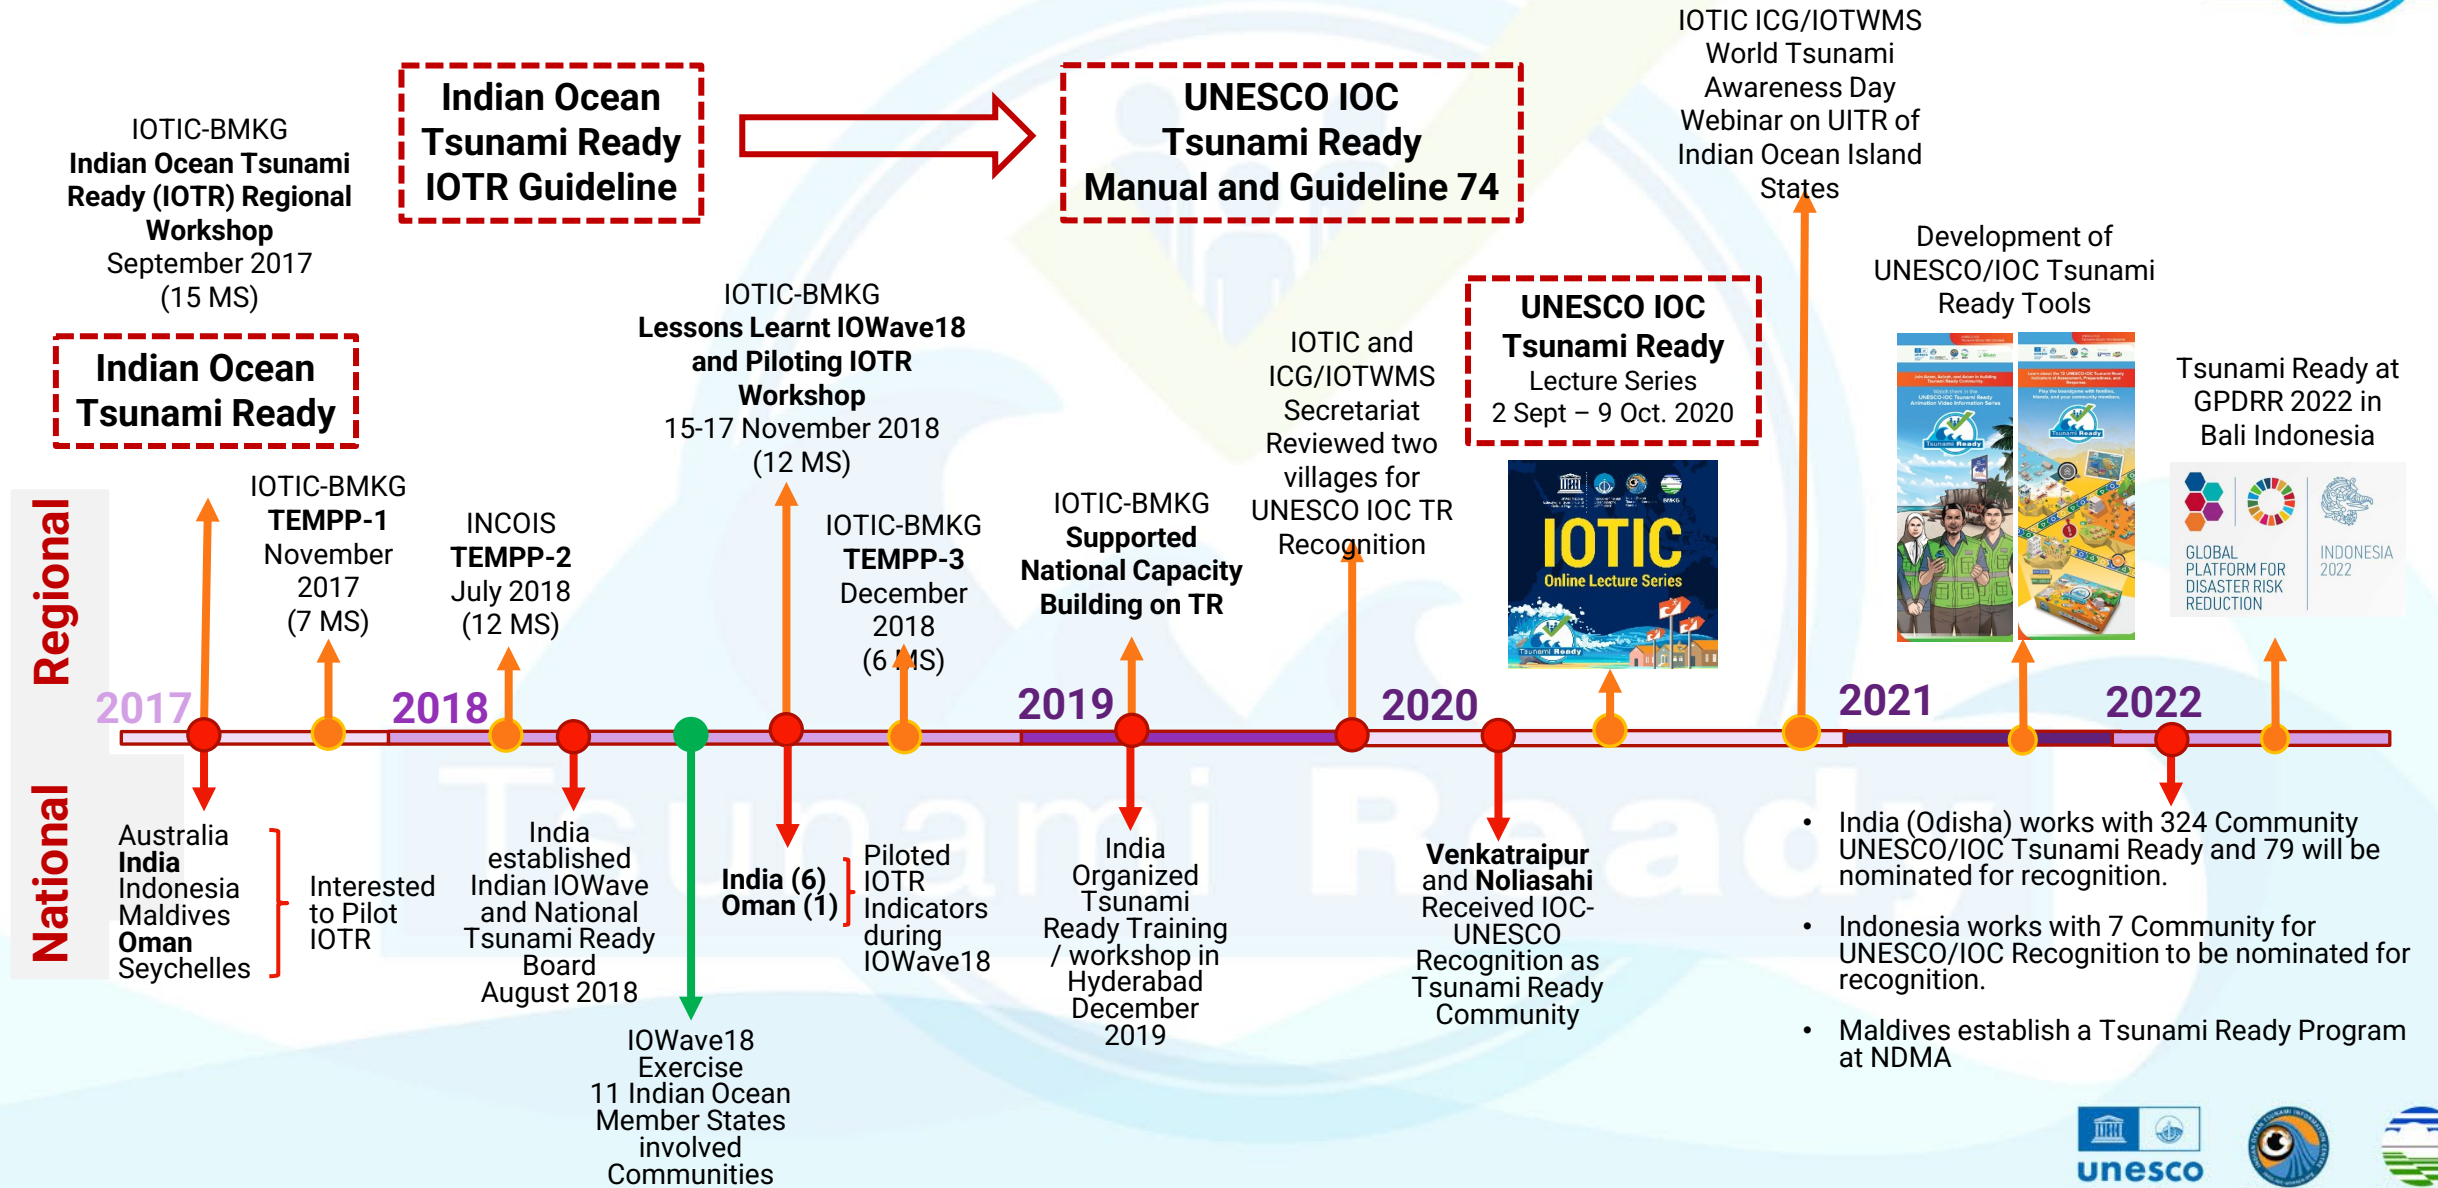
IOTIC-BMKG
Indian Ocean Tsunami Ready (IOTR) Regional Workshop
September 2017
(15 MS)

Indian Ocean Tsunami Ready IOTR Guideline

UNESCO IOC Tsunami Ready Manual and Guideline 74

IOTIC ICG/IOTWMS World Tsunami Awareness Day Webinar on UITR of Indian Ocean Island States

Indian Ocean Tsunami Ready

IOTIC-BMKG
Lessons Learnt IOWave18 and Piloting IOTR Workshop
15-17 November 2018
(12 MS)

IOTIC and ICG/IOTWMS Secretariat Reviewed two villages for UNESCO IOC TR Recognition

UNESCO IOC Tsunami Ready
Lecture Series
2 Sept – 9 Oct. 2020

Development of UNESCO/IOC Tsunami Ready Tools

Tsunami Ready at GPDRR 2022 in Bali Indonesia

IOTIC
Online Lecture Series
Tsunami Ready

GLOBAL PLATFORM FOR DISASTER RISK REDUCTION
INDONESIA 2022

Regional

IOTIC-BMKG
TEMPP-1
November 2017
(7 MS)

INCOIS
TEMPP-2
July 2018
(12 MS)

IOTIC-BMKG
TEMPP-3
December 2018
(6 MS)

IOTIC-BMKG
Supported National Capacity Building on TR

2017
2018
2019
2020
2021
2022

National

Australia
India
Indonesia
Maldives
Oman
Seychelles

Interested to Pilot IOTR

India established Indian IOWave and National Tsunami Ready Board August 2018

IOWave18 Exercise
11 Indian Ocean Member States involved Communities

India (6)
Oman (1)

Piloted IOTR Indicators during IOWave18

India Organized Tsunami Ready Training / workshop in Hyderabad December 2019

Venkatraipur and Noliasahi Received IOC-UNESCO Recognition as Tsunami Ready Community

• India (Odisha) works with 324 Community UNESCO/IOC Tsunami Ready and 79 will be nominated for recognition.

• Indonesia works with 7 Community for UNESCO/IOC Recognition to be nominated for recognition.

• Maldives establish a Tsunami Ready Program at NDMA

unesco